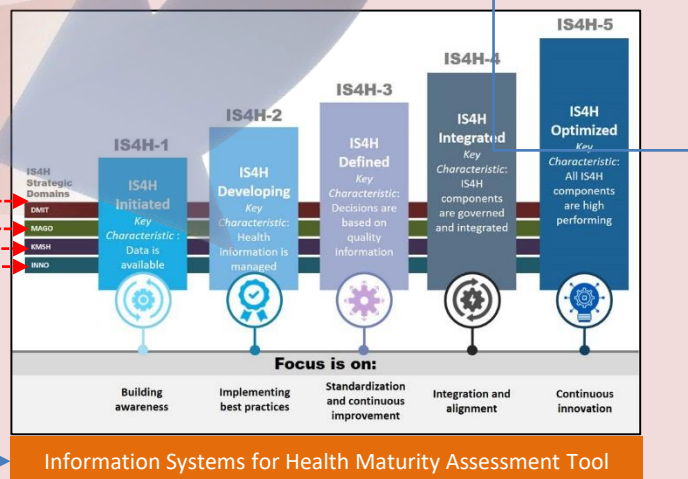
IS4H-1

IS4H Strategic Domains

DMIT

MAGO

KMSH

INNO

IS4H Initiated

Key Characteristic : Data is available

IS4H-2

IS4H Developing

Key Characteristic: Health information is managed

IS4H-3

IS4H Defined

Key Characteristic: Decisions are based on quality information

IS4H-4

IS4H Integrated

Key Characteristic: IS4H components are governed and integrated

IS4H-5

IS4H Optimized

Key Characteristic: All IS4H components are high performing

Focus is on:

Building awareness

Implementing best practices

Standardization and continuous improvement

Integration and alignment

Continuous innovation

Information Systems for Health Maturity Assessment Tool